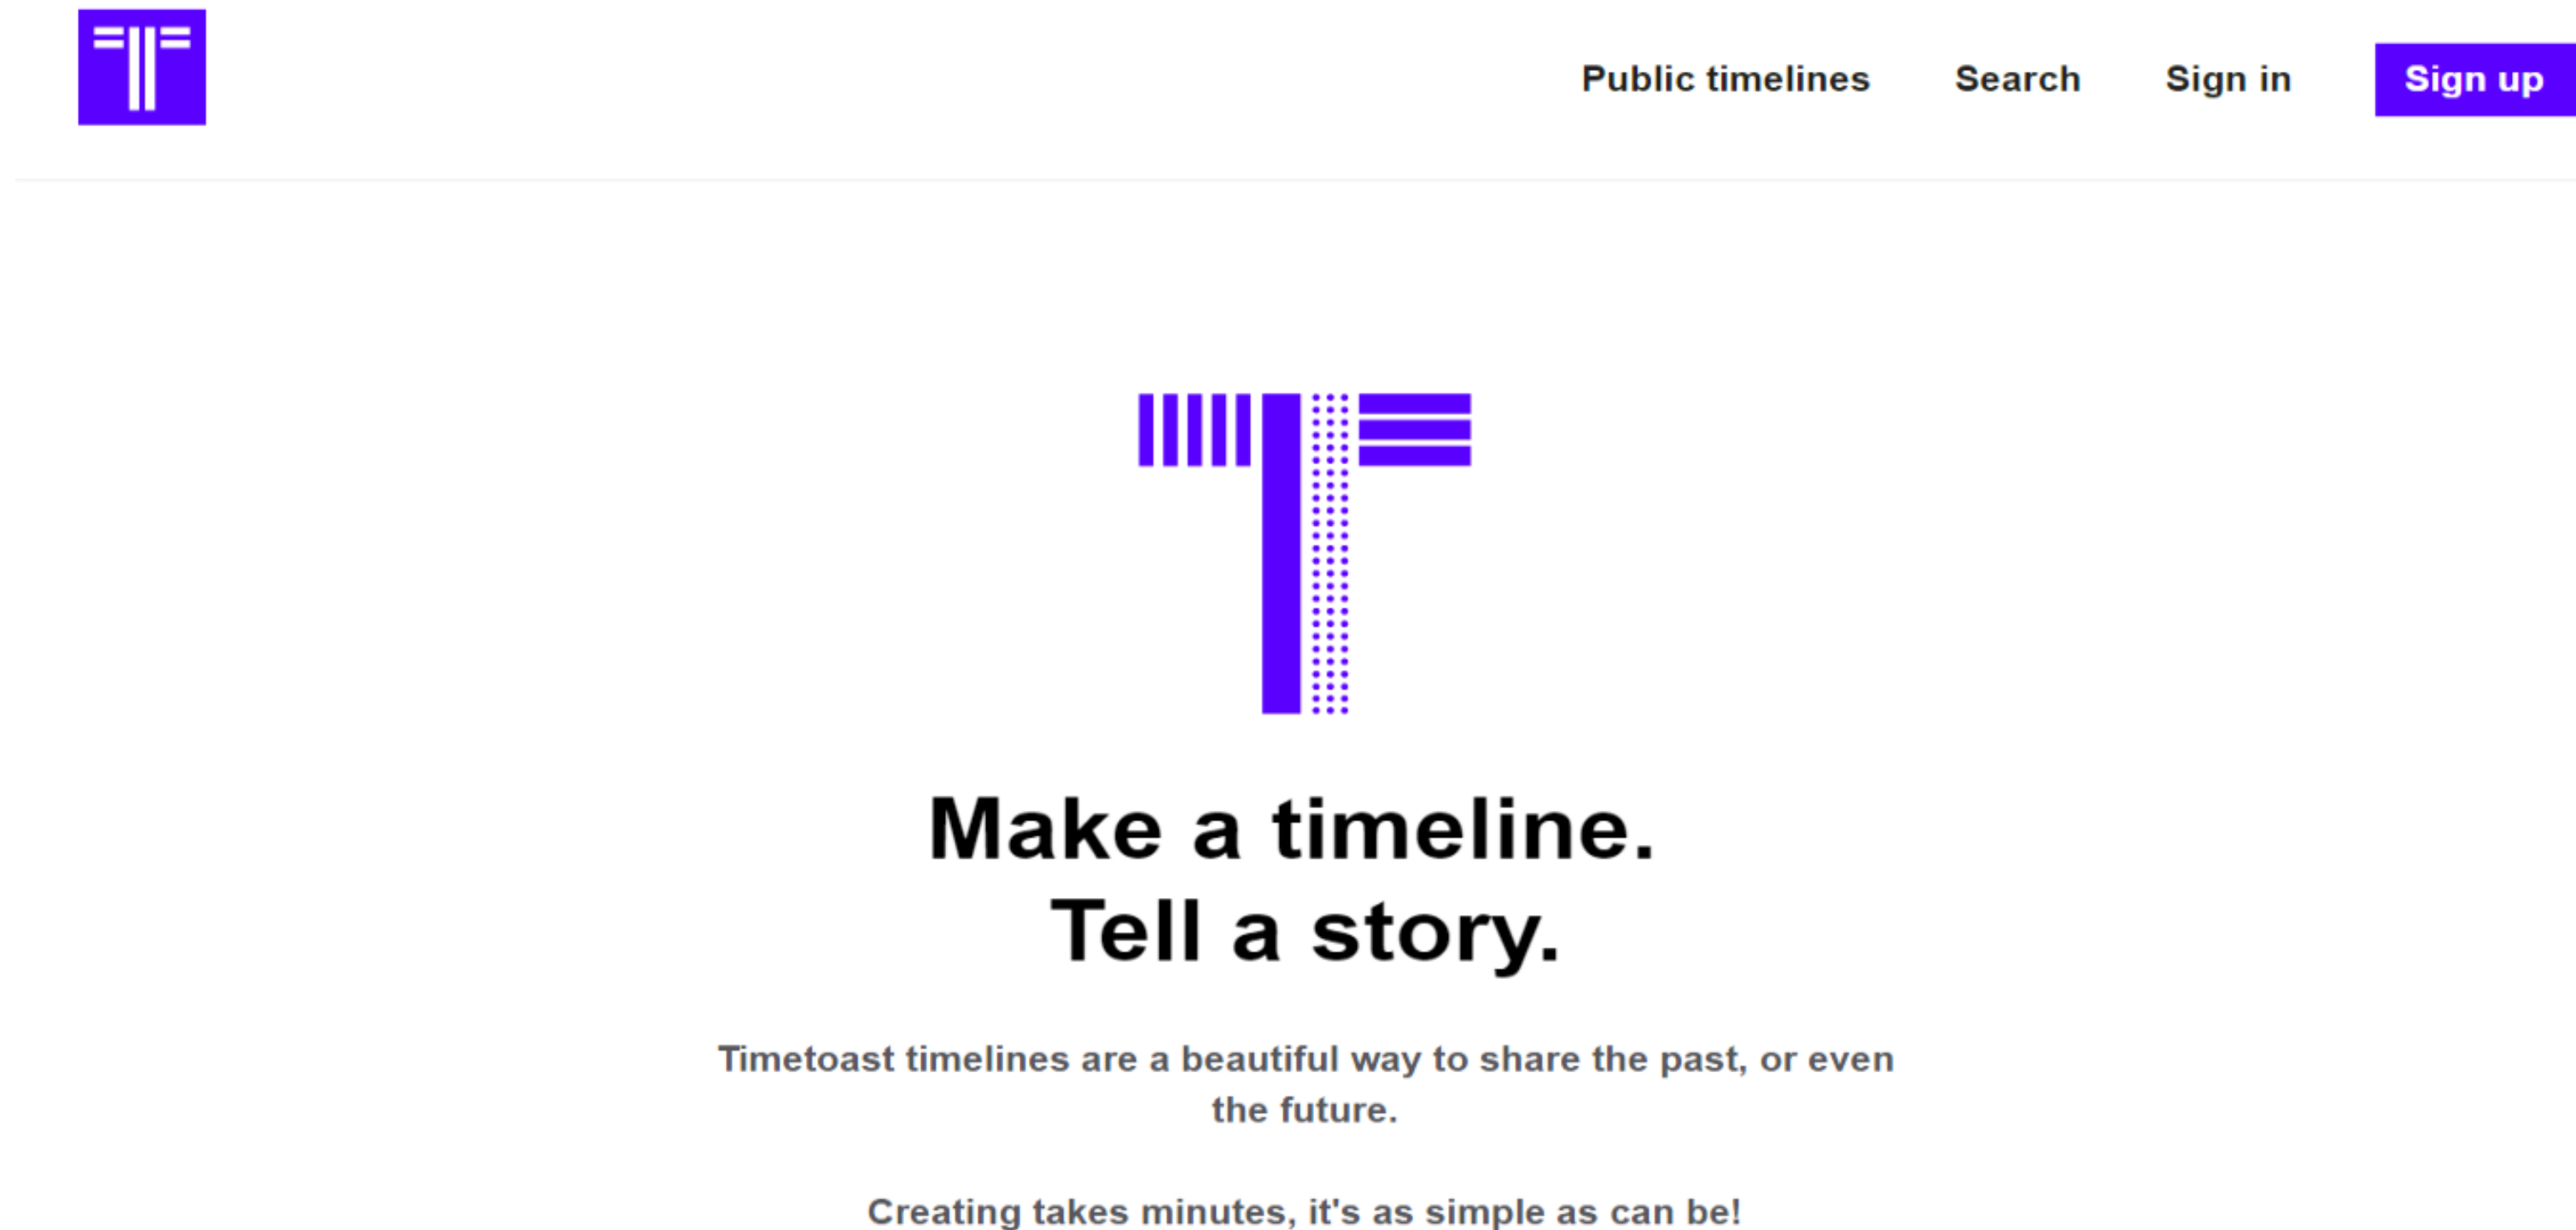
Public timelines Search Sign in Sign up

Make a timeline.
Tell a story.

Timetoast timelines are a beautiful way to share the past, or even the future.

Creating takes minutes, it's as simple as can be!